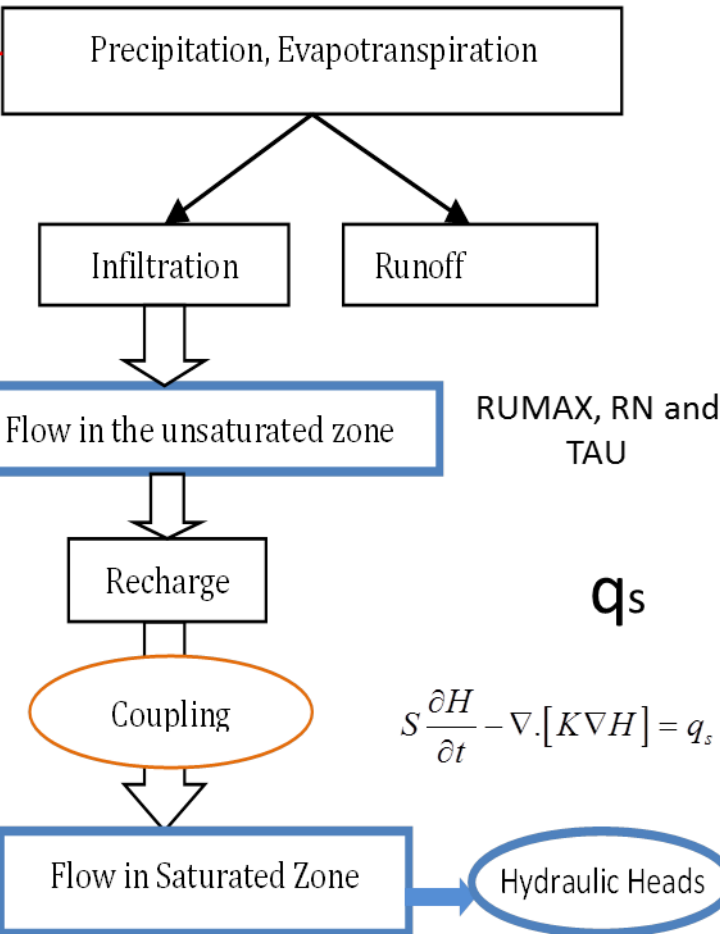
Precipitation, Evapotranspiration

Infiltration

Runoff

Flow in the unsaturated zone

RUMAX, RN and TAU

Recharge

qs

Coupling

$S\frac{\partial H}{\partial t}-\nabla.\left[K\nabla H\right]=q_s$

Flow in Saturated Zone

Hydraulic Heads